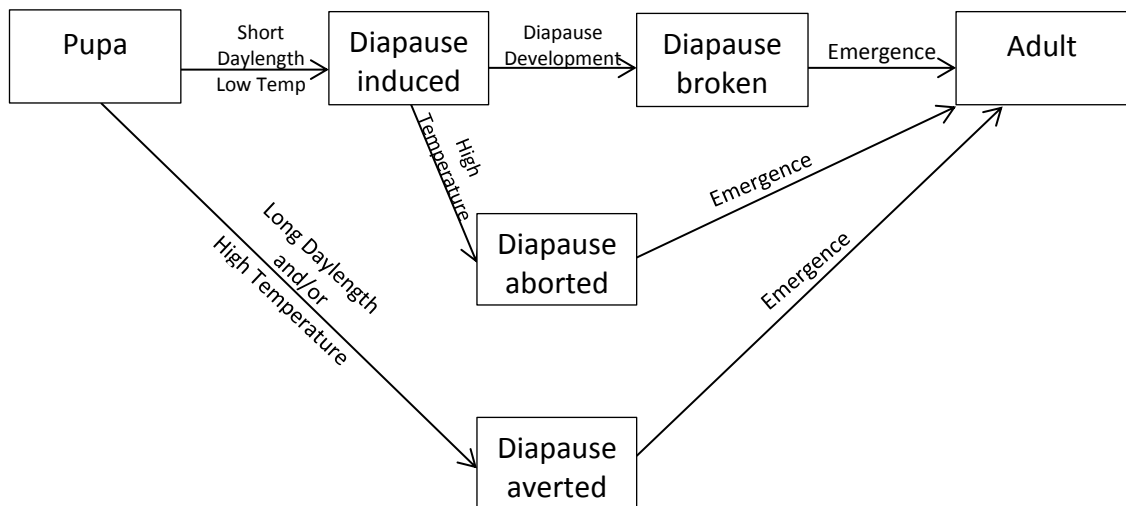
Pupa

Short Daylength Low Temp

Diapause induced

Diapause Development

Diapause broken

Emergence

Adult

High Temperature

Emergence

Diapause aborted

Long Daylength and/or High Temperature

Emergence

Diapause averted